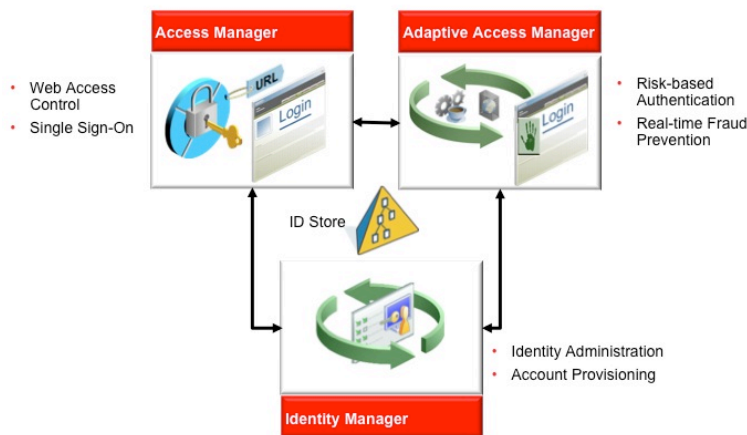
Access Manager

Adaptive Access Manager

• Web Access Control
• Single Sign-On

URL

Login

Login

• Risk-based Authentication
• Real-time Fraud Prevention

ID Store

• Identity Administration
• Account Provisioning

Identity Manager